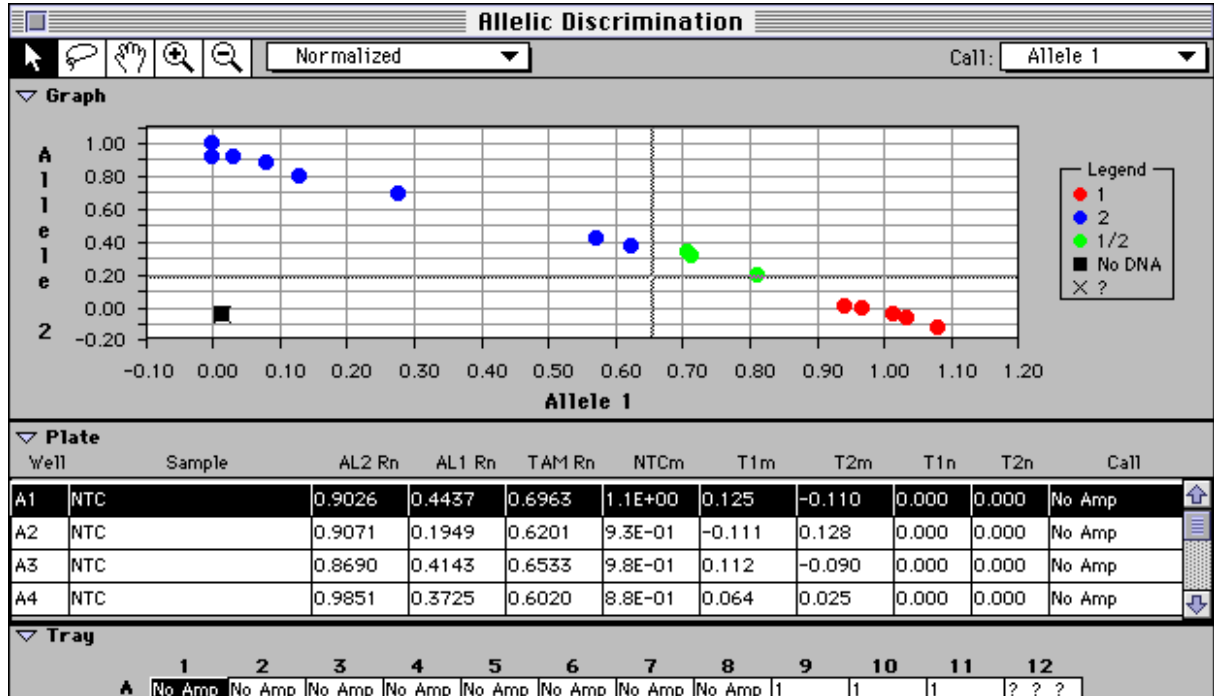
Allelic Discrimination

Normalized

Call: Allele 1

▽ Graph

Allele 2

1.00
0.80
0.60
0.40
0.20
0.00
−0.20

−0.10 0.00 0.10 0.20 0.30 0.40 0.50 0.60 0.70 0.80 0.90 1.00 1.10 1.20

Allele 1

Legend
1
2
1/2
No DNA
?

▽ Plate

| Well | Sample | AL2 Rn | AL1 Rn | TAM Rn | NTCm | T1m | T2m | T1n | T2n | Call |
|---|---|---|---|---|---|---|---|---|---|---|
| A1 | NTC | 0.9026 | 0.4437 | 0.6963 | 1.1E+00 | 0.125 | −0.110 | 0.000 | 0.000 | No Amp |
| A2 | NTC | 0.9071 | 0.1949 | 0.6201 | 9.3E-01 | −0.111 | 0.128 | 0.000 | 0.000 | No Amp |
| A3 | NTC | 0.8690 | 0.4143 | 0.6533 | 9.8E-01 | 0.112 | −0.090 | 0.000 | 0.000 | No Amp |
| A4 | NTC | 0.9851 | 0.3725 | 0.6020 | 8.8E-01 | 0.064 | 0.025 | 0.000 | 0.000 | No Amp |

▽ Tray

| | 1 | 2 | 3 | 4 | 5 | 6 | 7 | 8 | 9 | 10 | 11 | 12 |
|---|---|---|---|---|---|---|---|---|---|---|---|---|
| A | No Amp | No Amp | No Amp | No Amp | No Amp | No Amp | No Amp | No Amp | 1 | 1 | 1 | ? ? ? |